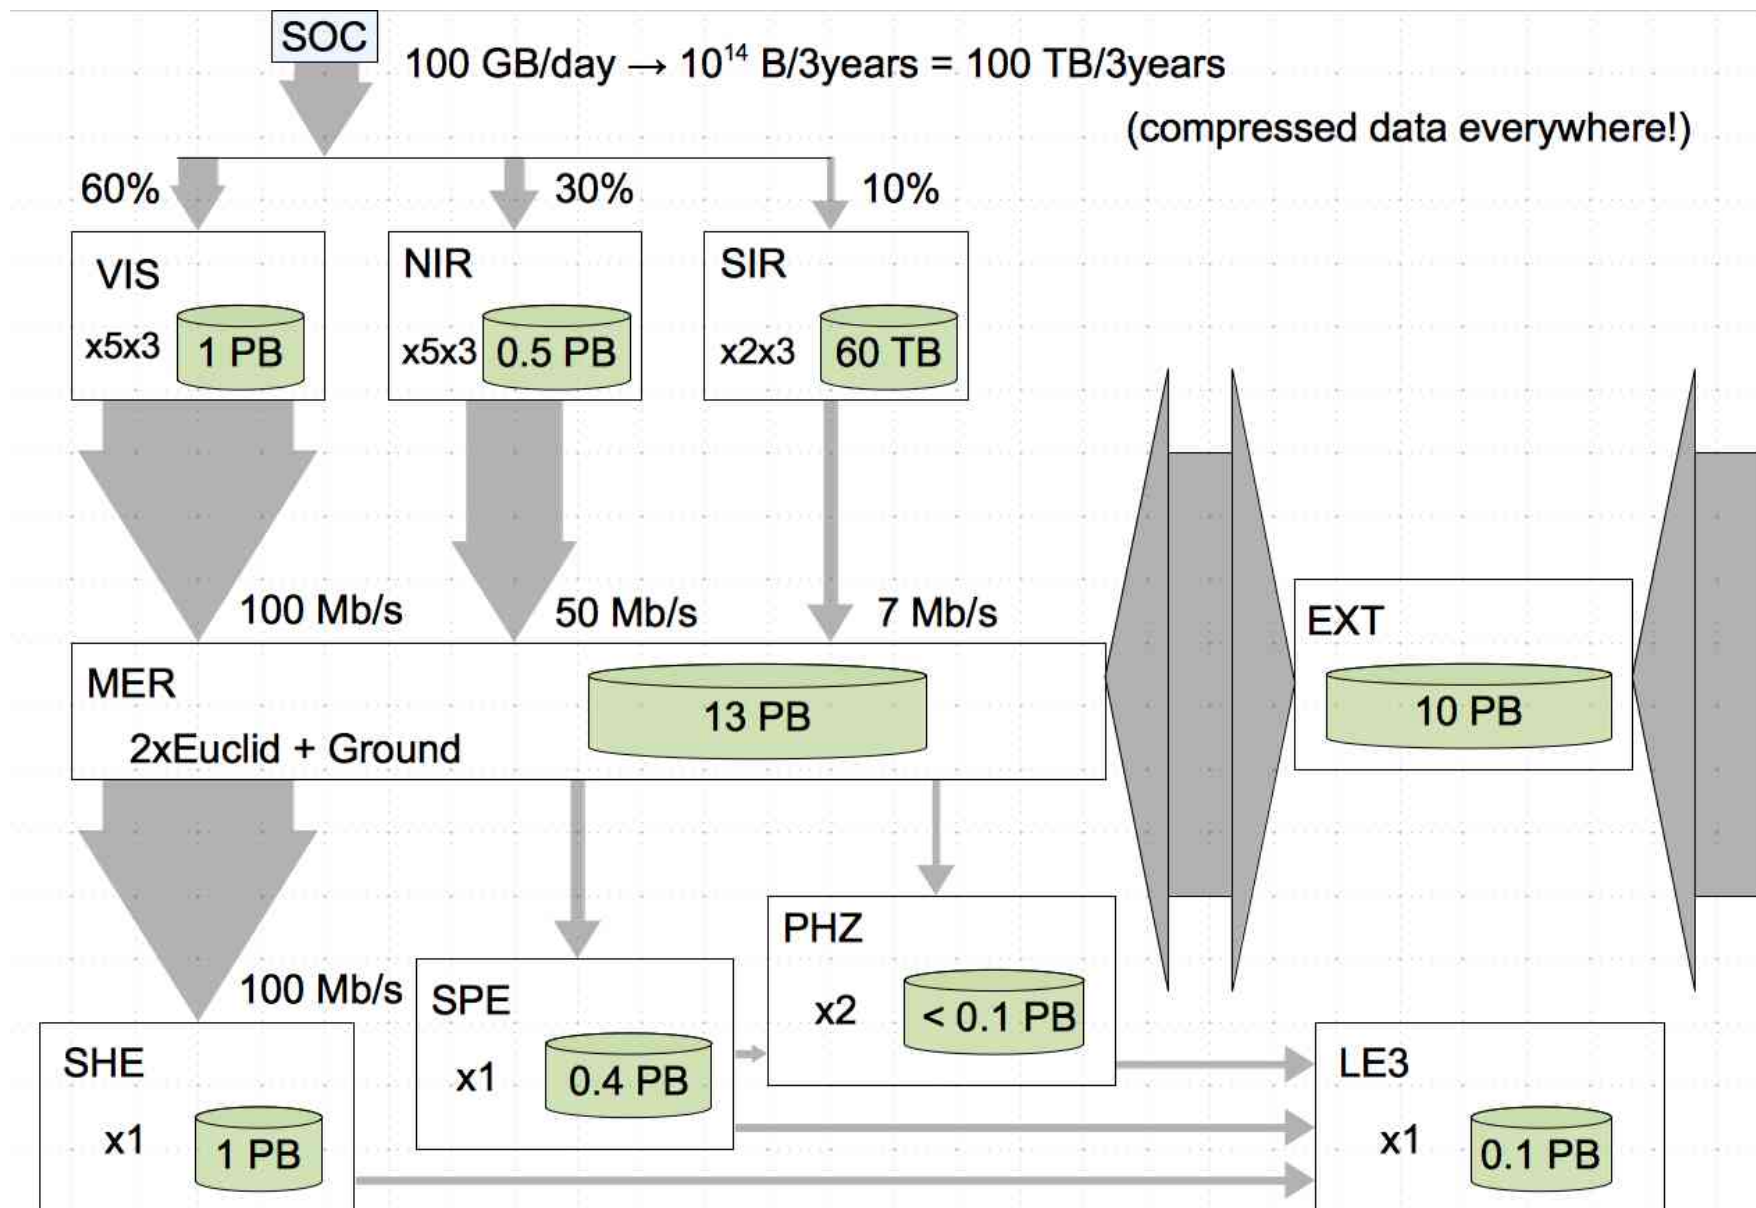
SOC

100 GB/day → $10^{14}$ B/3years = 100 TB/3years

(compressed data everywhere!)

60%

30%

10%

VIS

x5x3

1 PB

NIR

x5x3

0.5 PB

SIR

x2x3

60 TB

100 Mb/s

50 Mb/s

7 Mb/s

EXT

10 PB

MER

2xEuclid + Ground

13 PB

PHZ

x2

< 0.1 PB

100 Mb/s

SPE

x1

0.4 PB

SHE

x1

1 PB

LE3

x1

0.1 PB